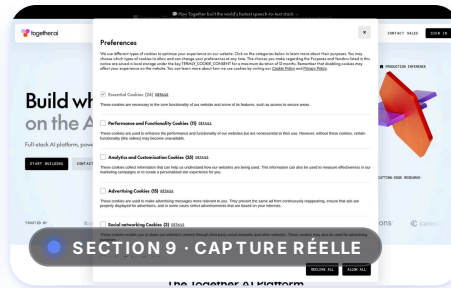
How Together built the world's fastest speech-to-text stack →

together.ai

CONTACT SALES SIGN IN

Build wh on the A

Full-stack AI platform, power

START BUILDING CONTACT

PRODUCTION INFERENCE

CUTTING-EDGE RESEARCH

TRUSTED BY

Preferences

We use different types of cookies to optimize your experience on our website. Click on the categories below to learn more about their purposes. You may choose which types of cookies to allow and can change your preferences at any time. The choices you made regarding the Purposes and Vendors listed in this notice are saved in local storage under the key TRNAV_COOKIE_CONSENT for a maximum duration of 12 months. Remember that disabling cookies may affect your experience on the website. You can learn more about how we use cookies by visiting our Cookie Policy and Privacy Policy.

Essential Cookies (24) DETAILS

These cookies are necessary to the core functionality of our website and some of its features, such as access to secure areas.

Performance and Functionality Cookies (11) DETAILS

These cookies are used to enhance the performance and functionality of our websites but are nonessential to their use. However, without these cookies, certain functionality (like videos) may become unavailable.

Analytics and Customization Cookies (20) DETAILS

These cookies collect information that can help us understand how our websites are being used. This information can also be used to measure effectiveness in our marketing campaigns or to curate a personalized site experience for you.

Advertising Cookies (13) DETAILS

These cookies are used to make advertising messages more relevant to you. They prevent the same ad from continuously reappearing, ensure that ads are properly displayed for advertisers, and in some cases select advertisements that are based on your interests.

Social networking Cookies (2) DETAILS

DECLINE ALL ALLOW ALL

SECTION 9 · CAPTURE RÉELLE

The Together AI Platform